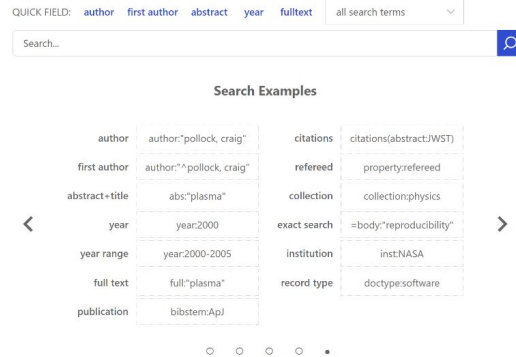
QUICK FIELD: author first author abstract year fulltext all search terms

Search...

Search Examples

| | | | |
|---|---|---|---|
| author | author:"pollock, craig" | citations | citations(abstract:JWST) |
| first author | author:"^pollock, craig" | refereed | property:refereed |
| abstract+title | abs:"plasma" | collection | collection:physics |
| year | year:2000 | exact search | =body:"reproducibility" |
| year range | year:2000-2005 | institution | inst:NASA |
| full text | full:"plasma" | record type | doctype:software |
| publication | bibstem:ApJ | | |